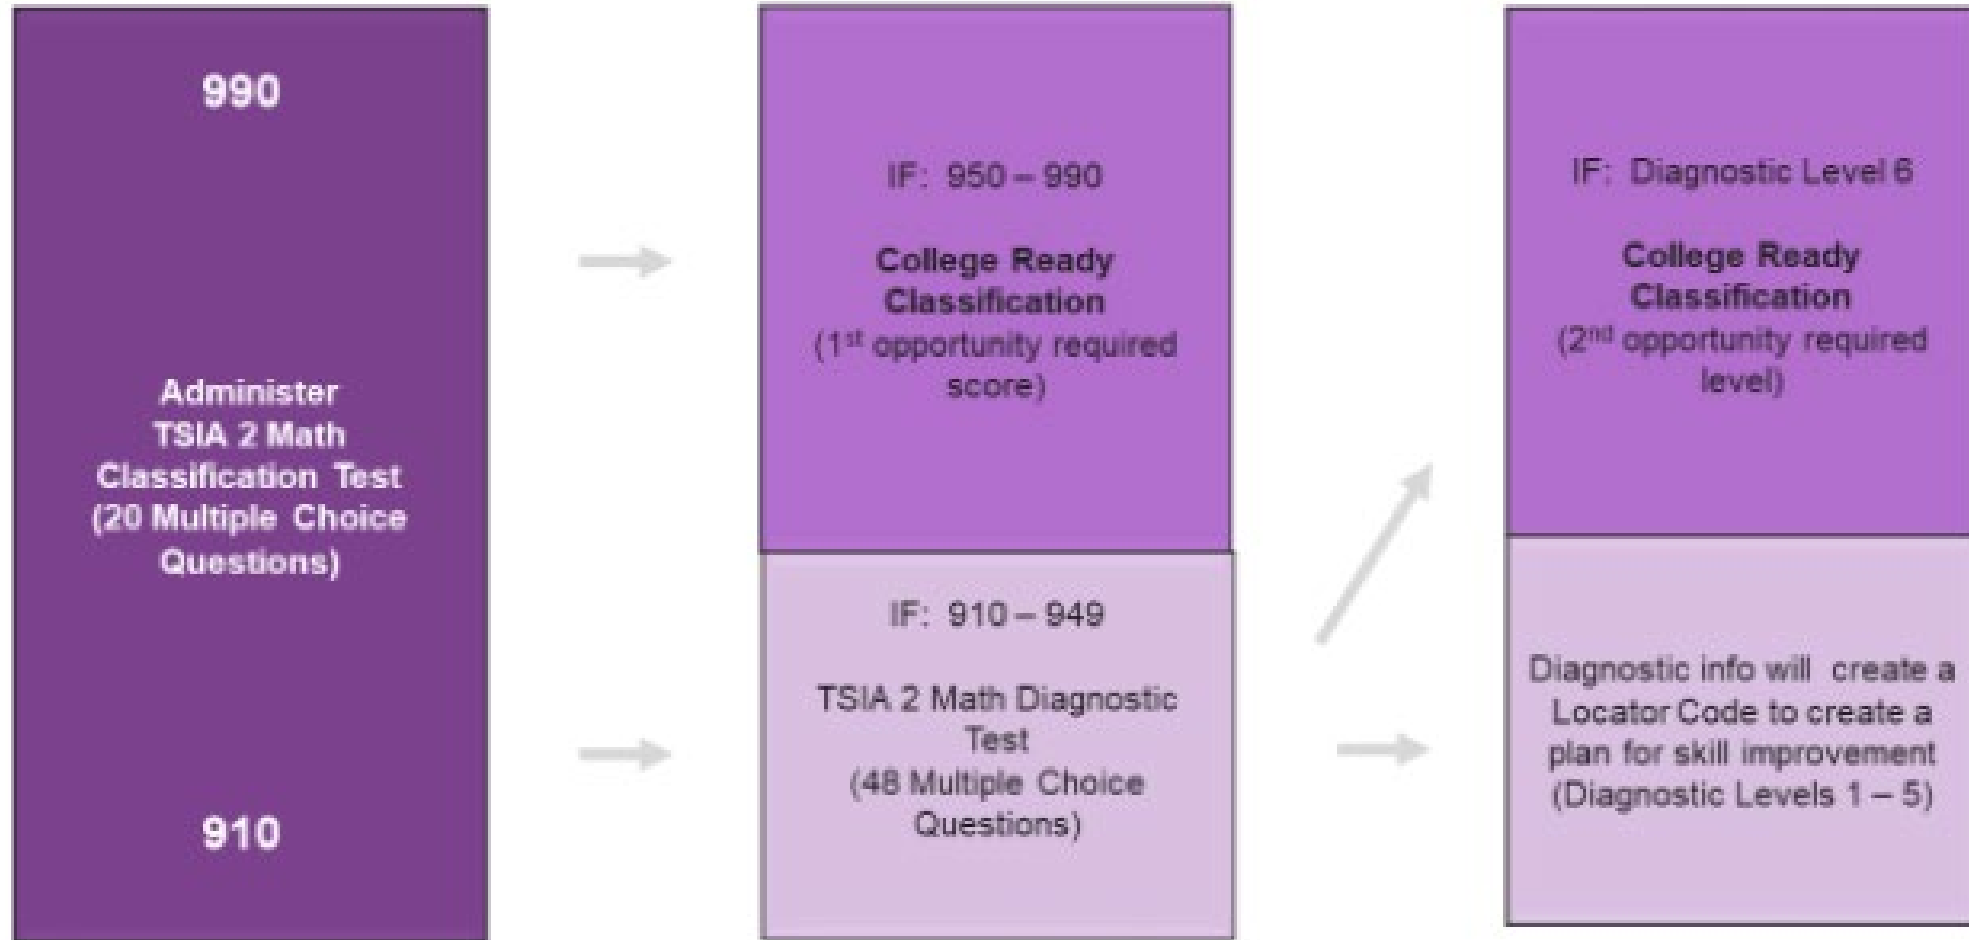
990

Administer TSIA 2 Math Classification Test (20 Multiple Choice Questions)

910

IF: 950 – 990

College Ready Classification (1$^{st}$ opportunity required score)

IF: 910 – 949

TSIA 2 Math Diagnostic Test (48 Multiple Choice Questions)

IF: Diagnostic Level 6

College Ready Classification (2$^{nd}$ opportunity required level)

Diagnostic info will create a Locator Code to create a plan for skill improvement (Diagnostic Levels 1 – 5)